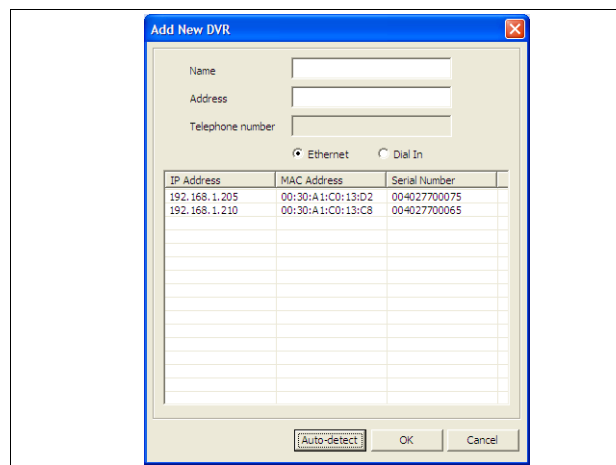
Add New DVR

Name

Address

Telephone number

Ethernet Dial In

| IP Address | MAC Address | Serial Number |
|---|---|---|
| 192.168.1.205 | 00:30:A1:C0:13:D2 | 004027700075 |
| 192.168.1.210 | 00:30:A1:C0:13:C8 | 004027700065 |

Auto-detect OK Cancel